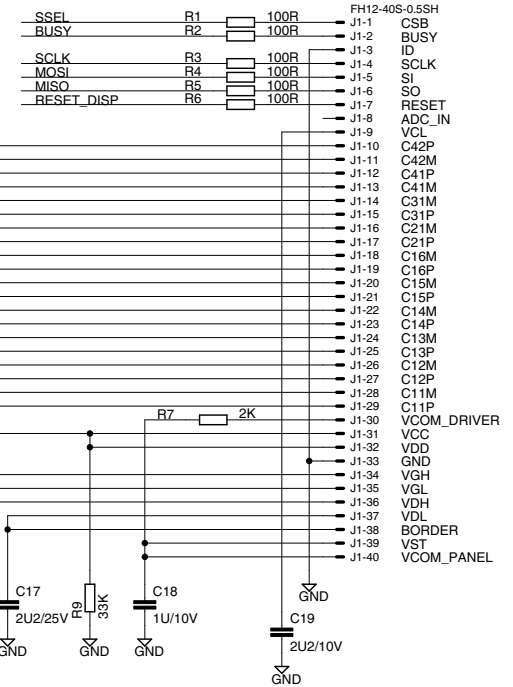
FH12-40S-0.5SH

| | | | | |
|---|---|---|---|---|
| SSEL | R1 | 100R | J1-1 | CSB |
| BUSY | R2 | 100R | J1-2 | BUSY |
| | | | J1-3 | ID |
| SCLK | R3 | 100R | J1-4 | SCLK |
| MOSI | R4 | 100R | J1-5 | SI |
| MISO | R5 | 100R | J1-6 | SO |
| RESET_DISP | R6 | 100R | J1-7 | RESET |
| | | | J1-8 | ADC_IN |
| | | | J1-9 | VCL |
| | | | J1-10 | C42P |
| | | | J1-11 | C42M |
| | | | J1-12 | C41P |
| | | | J1-13 | C41M |
| | | | J1-14 | C31M |
| | | | J1-15 | C31P |
| | | | J1-16 | C21M |
| | | | J1-17 | C21P |
| | | | J1-18 | C16M |
| | | | J1-19 | C16P |
| | | | J1-20 | C15M |
| | | | J1-21 | C15P |
| | | | J1-22 | C14M |
| | | | J1-23 | C14P |
| | | | J1-24 | C13M |
| | | | J1-25 | C13P |
| | | | J1-26 | C12M |
| | | | J1-27 | C12P |
| | | | J1-28 | C11M |
| | | | J1-29 | C11P |
| | R7 | 2K | J1-30 | VCOM_DRIVER |
| | | | J1-31 | VCC |
| | | | J1-32 | VDD |
| | | | J1-33 | GND |
| | | | J1-34 | VGH |
| | | | J1-35 | VGL |
| | | | J1-36 | VDH |
| | | | J1-37 | VDL |
| | | | J1-38 | BORDER |
| | | | J1-39 | VST |
| | | | J1-40 | VCOM_PANEL |

C17
2U2/25V
GND
R9
33K
GND
C18
1U/10V
GND
GND
C19
2U2/10V
GND